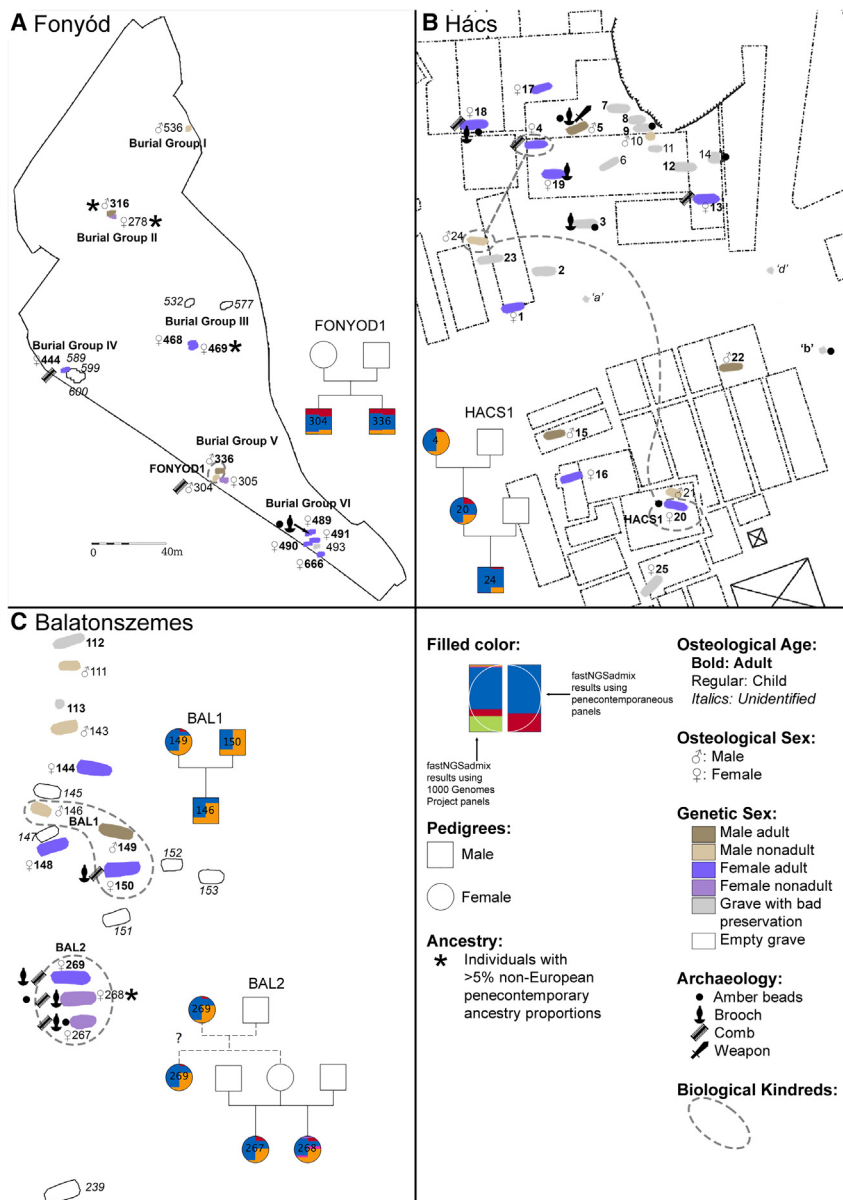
A Fonyód

♂536
Burial Group I

♂316
♀278
Burial Group II

532
577
Burial Group III
♀468
♀469

Burial Group IV
444
589
599
600

FONYOD1
304
336

Burial Group V
♂336
FONYOD1
♂304
♀305

Burial Group VI
♀489
♀491
♀490
493
♀666

0
40m

B Hács

♀17
♀18
7
8
♂4
♂5
9
♂10
11
6
14
12
♀19
♀13
3
♂24
23
2
'd'
'a'
♀1
'b'
♂22

HACS1
4
20
24

♂15
♀16
♂21
HACS1
♀20
♀25

C Balatonszemes

112
♂111
113
♂143
144
145
♂146
BAL1
147
♂149
♀148
152
♀150
153
151

BAL1
149
150
146

BAL2
♀269
♀268
♀267

BAL2
269
?
269
267
268

239

Filled color:
fastNGSadmix results using penecontemporaneous panels
fastNGSadmix results using 1000 Genomes Project panels

Pedigrees:
Male
Female

Ancestry:
* Individuals with >5% non-European penecontemporary ancestry proportions

Osteological Age:
Bold: Adult
Regular: Child
Italics: Unidentified

Osteological Sex:
♂: Male
♀: Female

Genetic Sex:
Male adult
Male nonadult
Female adult
Female nonadult
Grave with bad preservation
Empty grave

Archaeology:
Amber beads
Brooch
Comb
Weapon

Biological Kindreds: